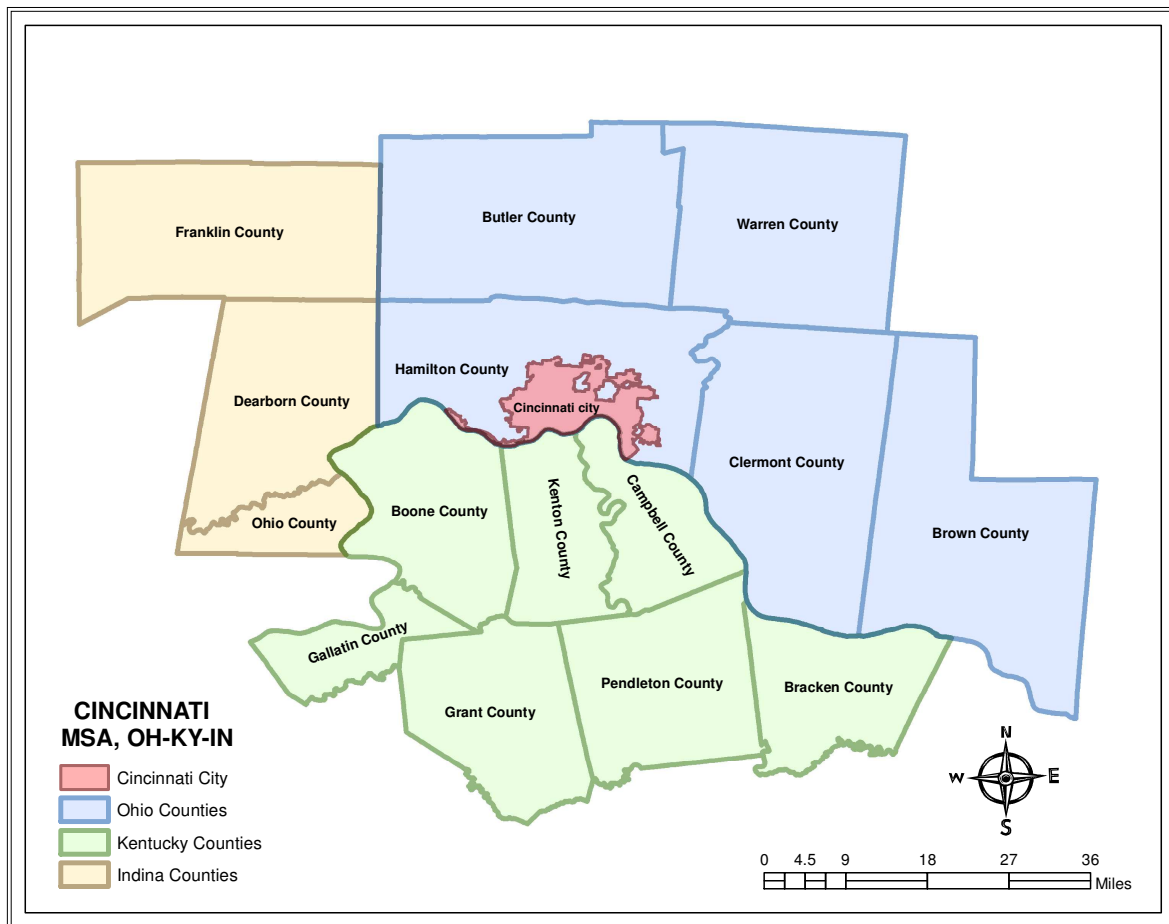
Franklin County

Butler County

Warren County

Hamilton County

Dearborn County

Cincinnati city

Clermont County

Brown County

Boone County

Kenton County

Campbell County

Ohio County

Gallatin County

Grant County

Pendleton County

Bracken County

CINCINNATI
MSA, OH-KY-IN

Cincinnati City
Ohio Counties
Kentucky Counties
Indina Counties

N
W
E
S

0 4.5 9 18 27 36
Miles